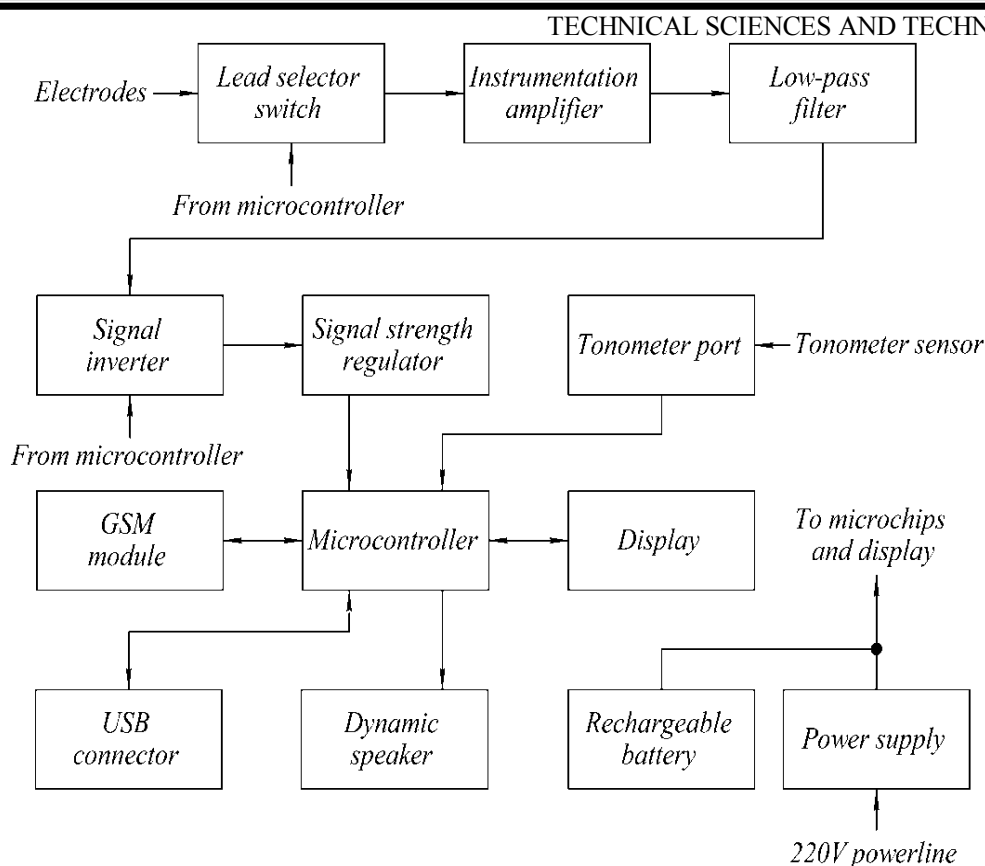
TECHNICAL SCIENCES AND TECHN

Electrodes

Lead selector switch

From microcontroller

Instrumentation amplifier

Low-pass filter

Signal inverter

From microcontroller

Signal strength regulator

Tonometer port

Tonometer sensor

GSM module

Microcontroller

Display

To microchips and display

USB connector

Dynamic speaker

Rechargeable battery

Power supply

220V powerline